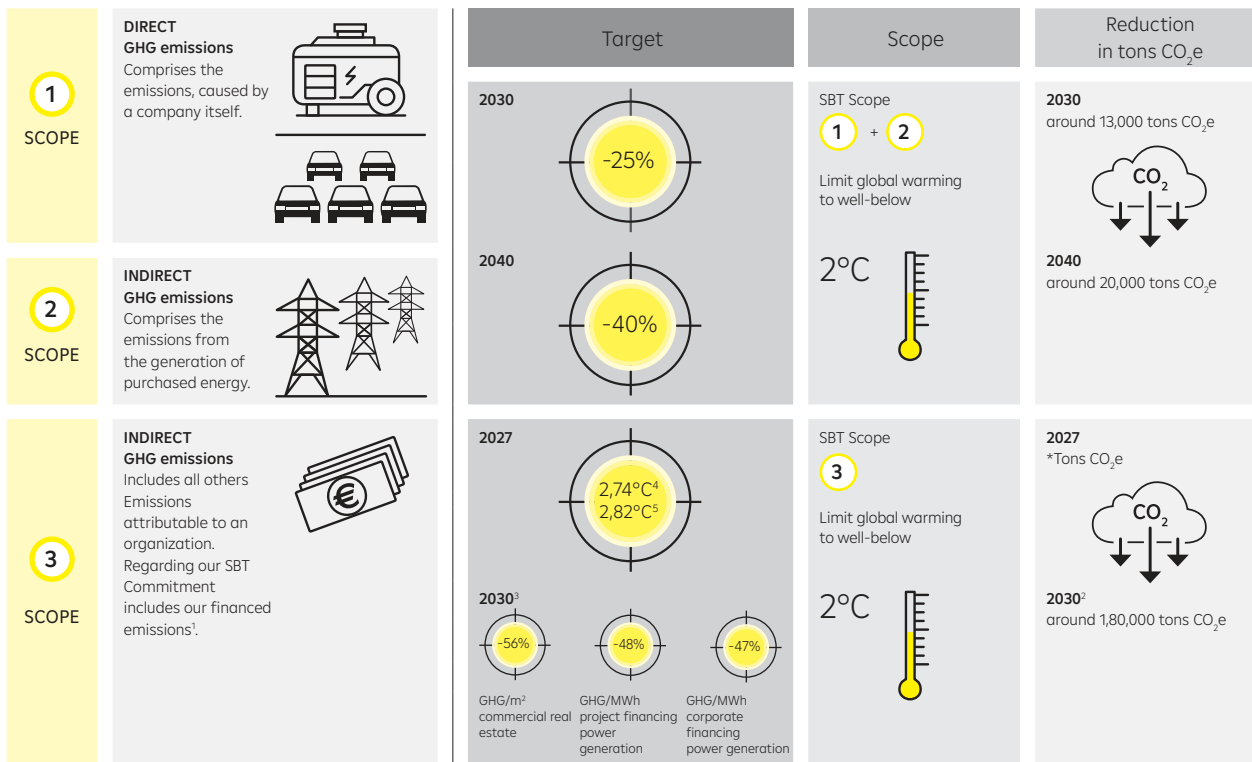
1
SCOPE

DIRECT
GHG emissions
Comprises the emissions, caused by a company itself.

2
SCOPE

INDIRECT
GHG emissions
Comprises the emissions from the generation of purchased energy.

3
SCOPE

INDIRECT
GHG emissions
Includes all others Emissions attributable to an organization. Regarding our SBT Commitment includes our financed emissions$^1$.

Target

2030
-25%

2040
-40%

2027
2,74°C$^4$
2,82°C$^5$

2030$^3$
-56%
-48%
-47%

GHG/m$^2$ commercial real estate
GHG/MWh project financing power generation
GHG/MWh corporate financing power generation

Scope

SBT Scope
1 + 2
Limit global warming to well-below
2°C

SBT Scope
3
Limit global warming to well-below
2°C

Reduction in tons $CO_2$e

2030
around 13,000 tons $CO_2$e
$CO_2$
2040
around 20,000 tons $CO_2$e

2027
*Tons $CO_2$e
$CO_2$
2030$^2$
around 1,80,000 tons $CO_2$e